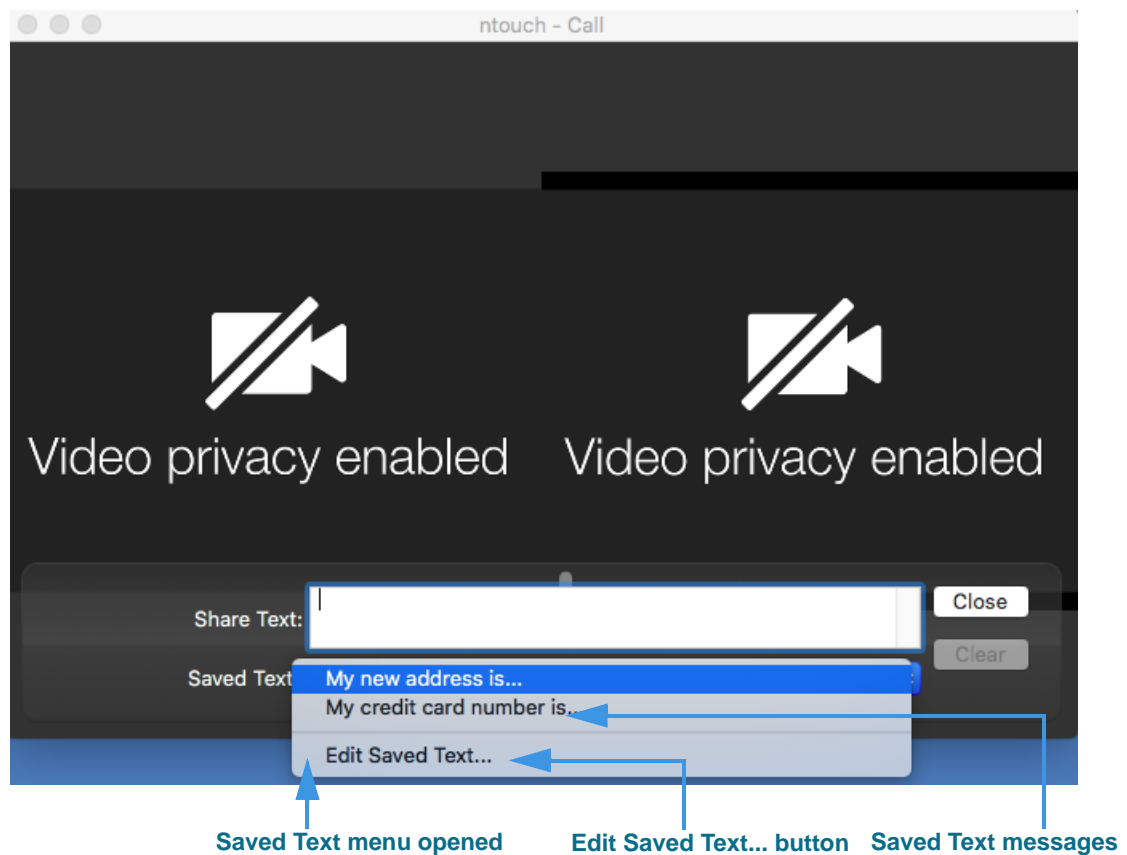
ntouch - Call

Video privacy enabled

Video privacy enabled

Share Text:

Close

Clear

Saved Text

My new address is...

My credit card number is...

Edit Saved Text...

Saved Text menu opened

Edit Saved Text... button

Saved Text messages